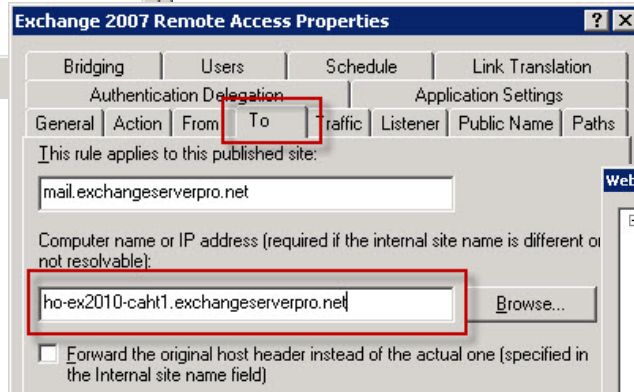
Exchange 2007 Remote Access Properties

?
X

Bridging
Users
Schedule
Link Translation
Authentication Delegation
Application Settings
General
Action
From
To
Traffic
Listener
Public Name
Paths

This rule applies to this published site:

mail.exchangeserverpro.net

Computer name or IP address (required if the internal site name is different or not resolvable):

ho-ex2010-caht1.exchangeserverpro.net

Browse...

Forward the original host header instead of the actual one (specified in the Internal site name field)

Web
E